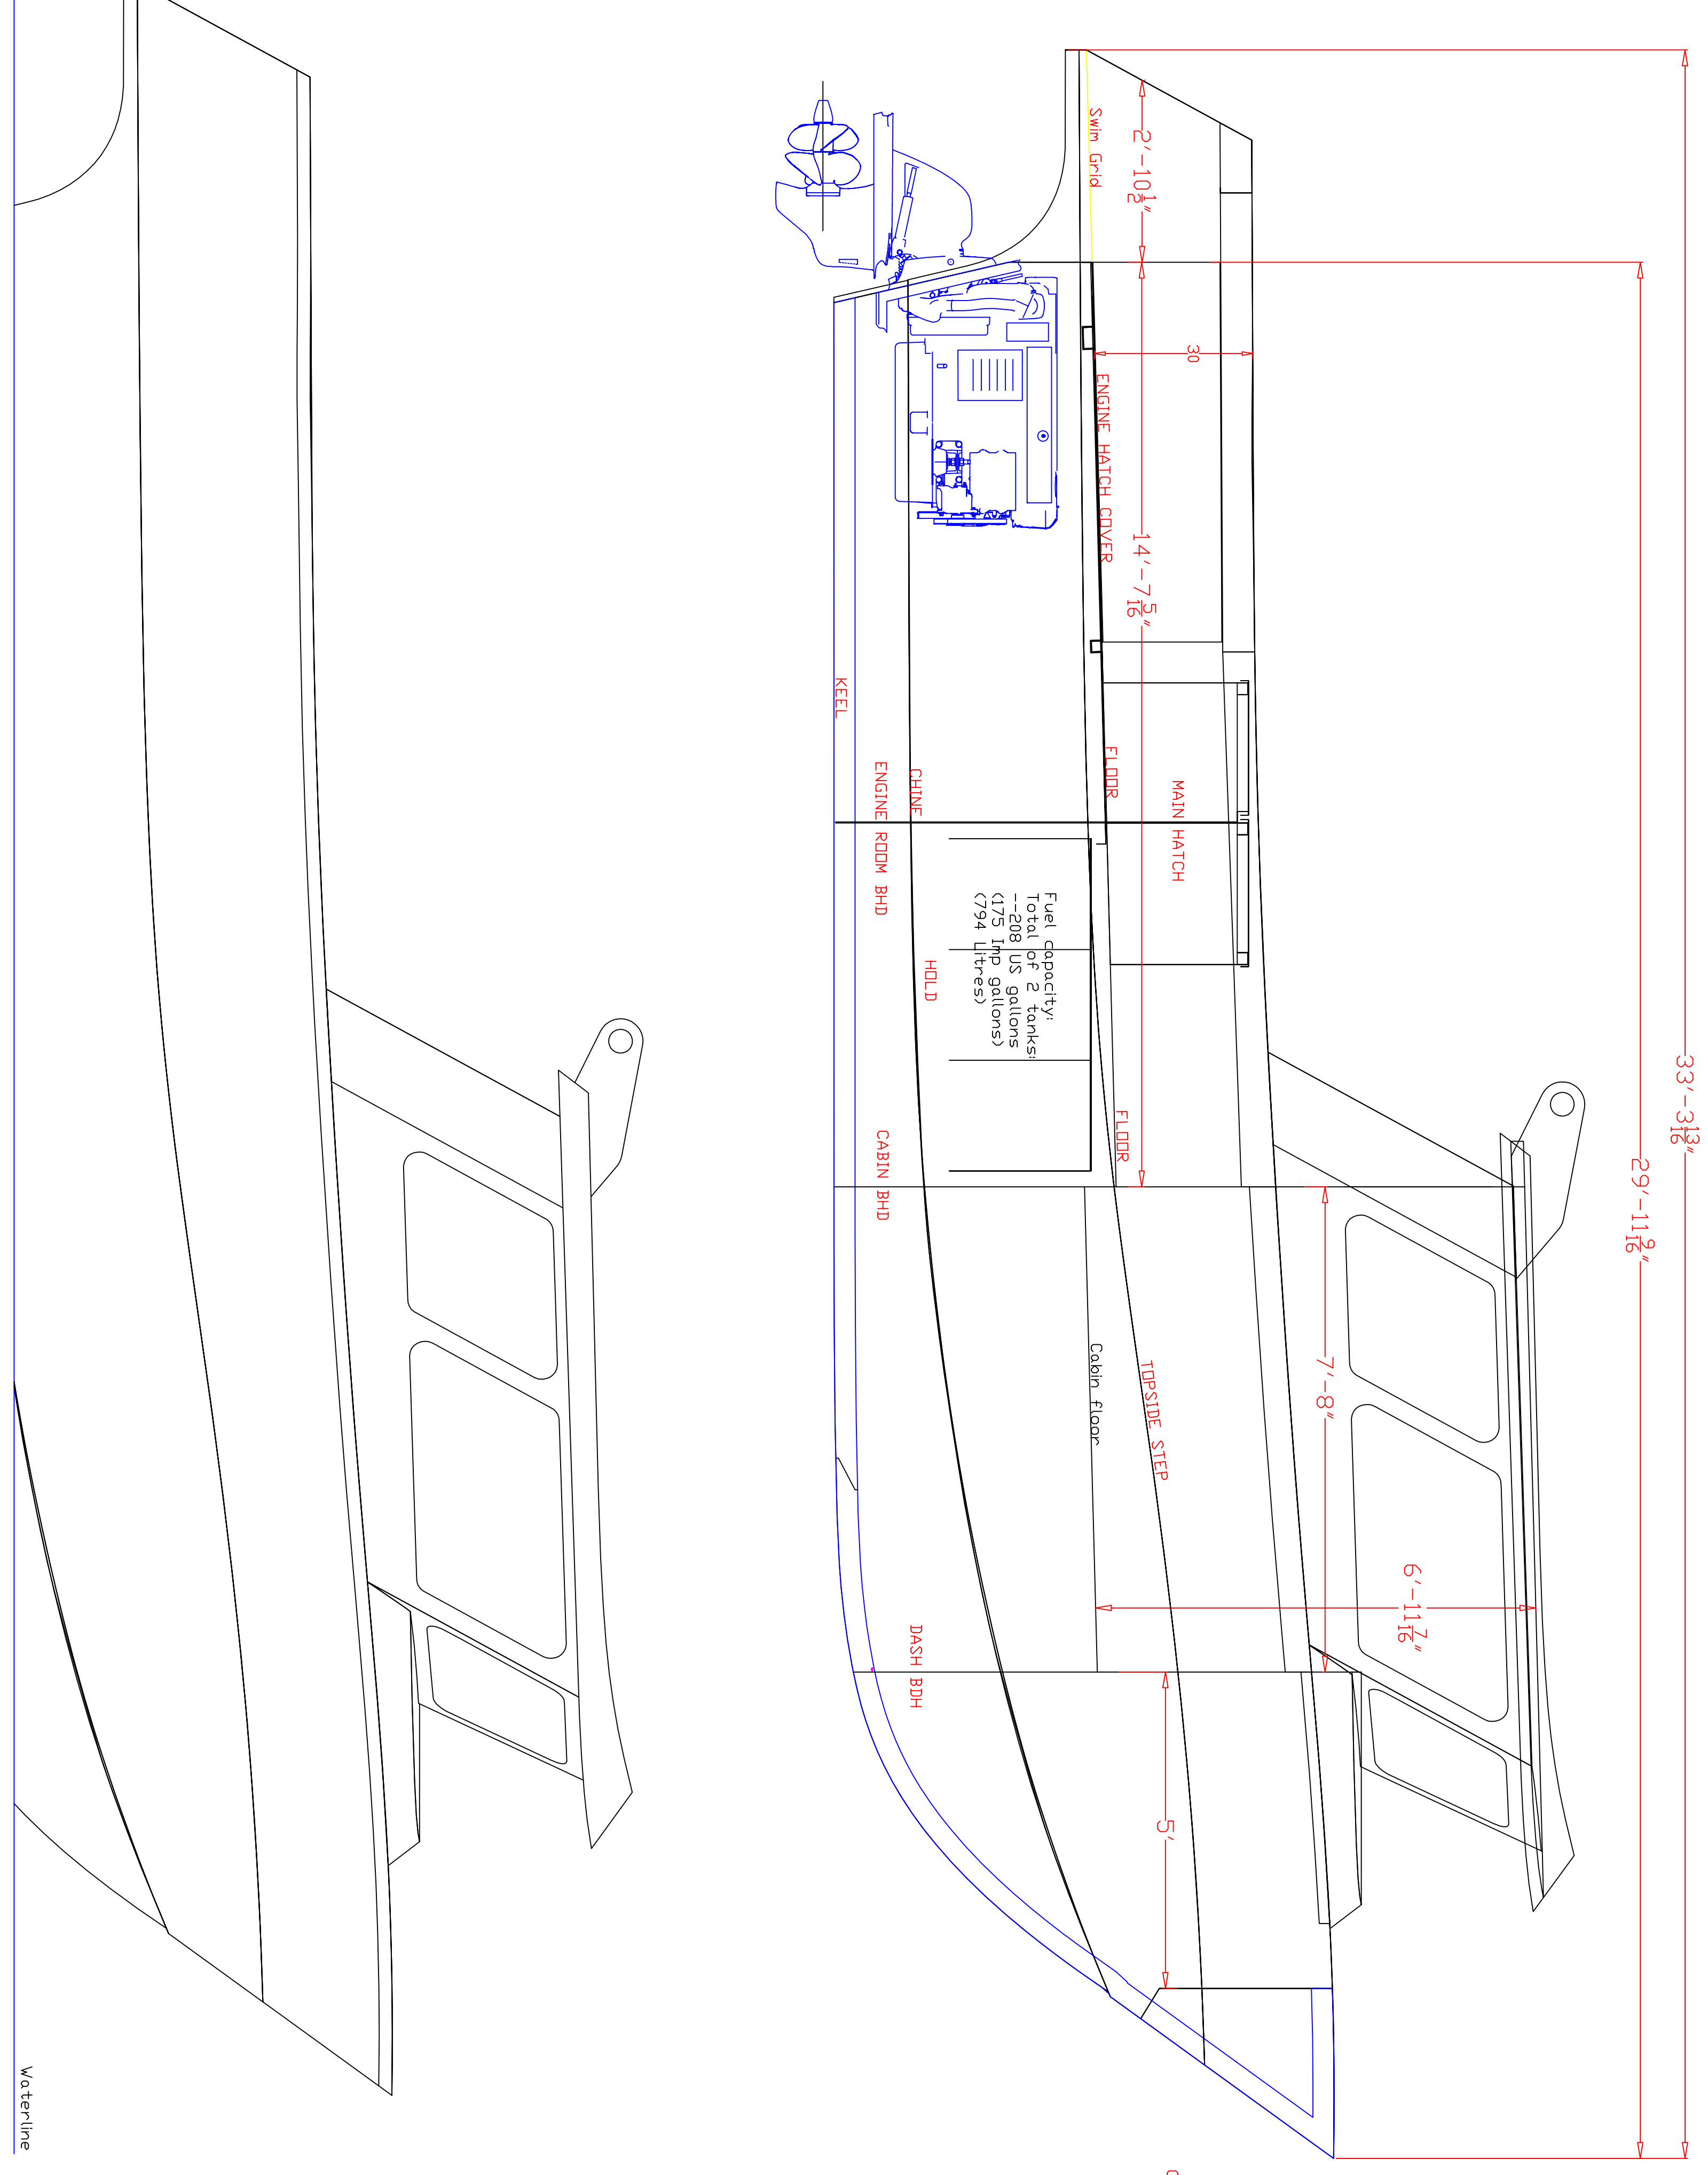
Swim Grid
2'-10$\frac{1}{2}$"
30
ENGINE HATCH COVER
14'-7$\frac{5}{16}$"
KEEL
FLOOR
MAIN HATCH
CHINE
ENGINE ROOM BHD
Fuel capacity:
Total of 2 tanks:
-208 US gallons
(175 Imp gallons)
(794 Litres)
HOLD
FLOOR
CABIN BHD
33'-3$\frac{13}{16}$"
29'-11$\frac{9}{16}$"
Cabin floor
TOPSIDE STEP
7'-8"
6'-11$\frac{7}{16}$"
DASH BDH
5'
Waterline